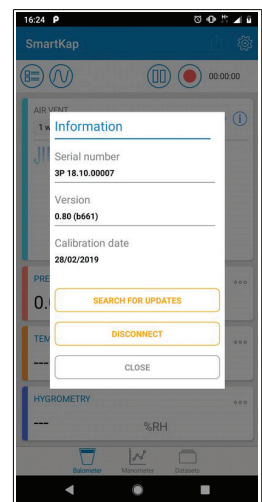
16:24 P

SmartKap

00:00:00

AIR VENT
1 w

Information

Serial number
3P 18.10.00007

Version
0.80 (b661)

Calibration date
28/02/2019

PRE
0.

TEM
---

SEARCH FOR UPDATES

DISCONNECT

CLOSE

HYGROMETRY
---
%RH

Balometer
Manometer
Datasets